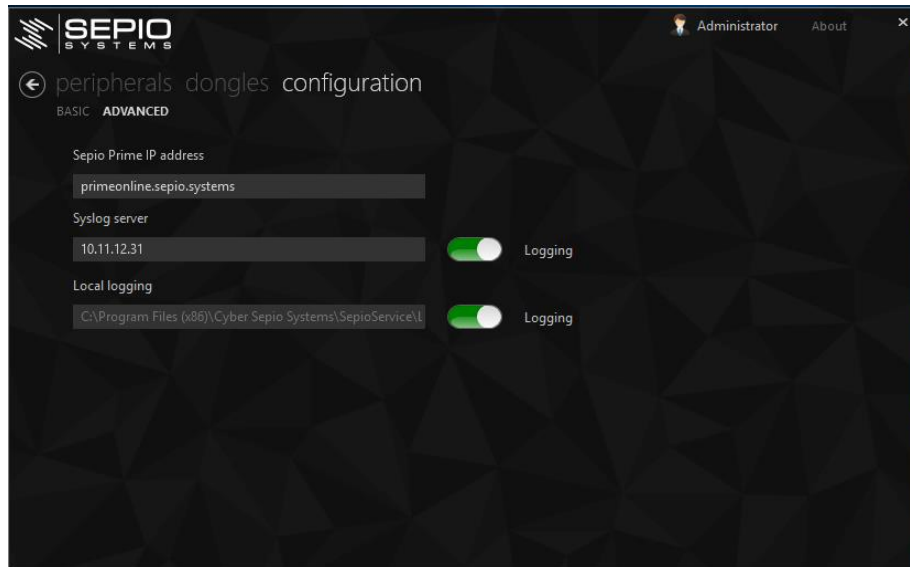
SEPIO
SYSTEMS

Administrator About ×

peripherals dongles configuration

BASIC ADVANCED

Sepio Prime IP address

primeonline.sepio.systems

Syslog server

10.11.12.31

Logging

Local logging

C:\Program Files (x86)\Cyber Sepio Systems\SepioService\L

Logging